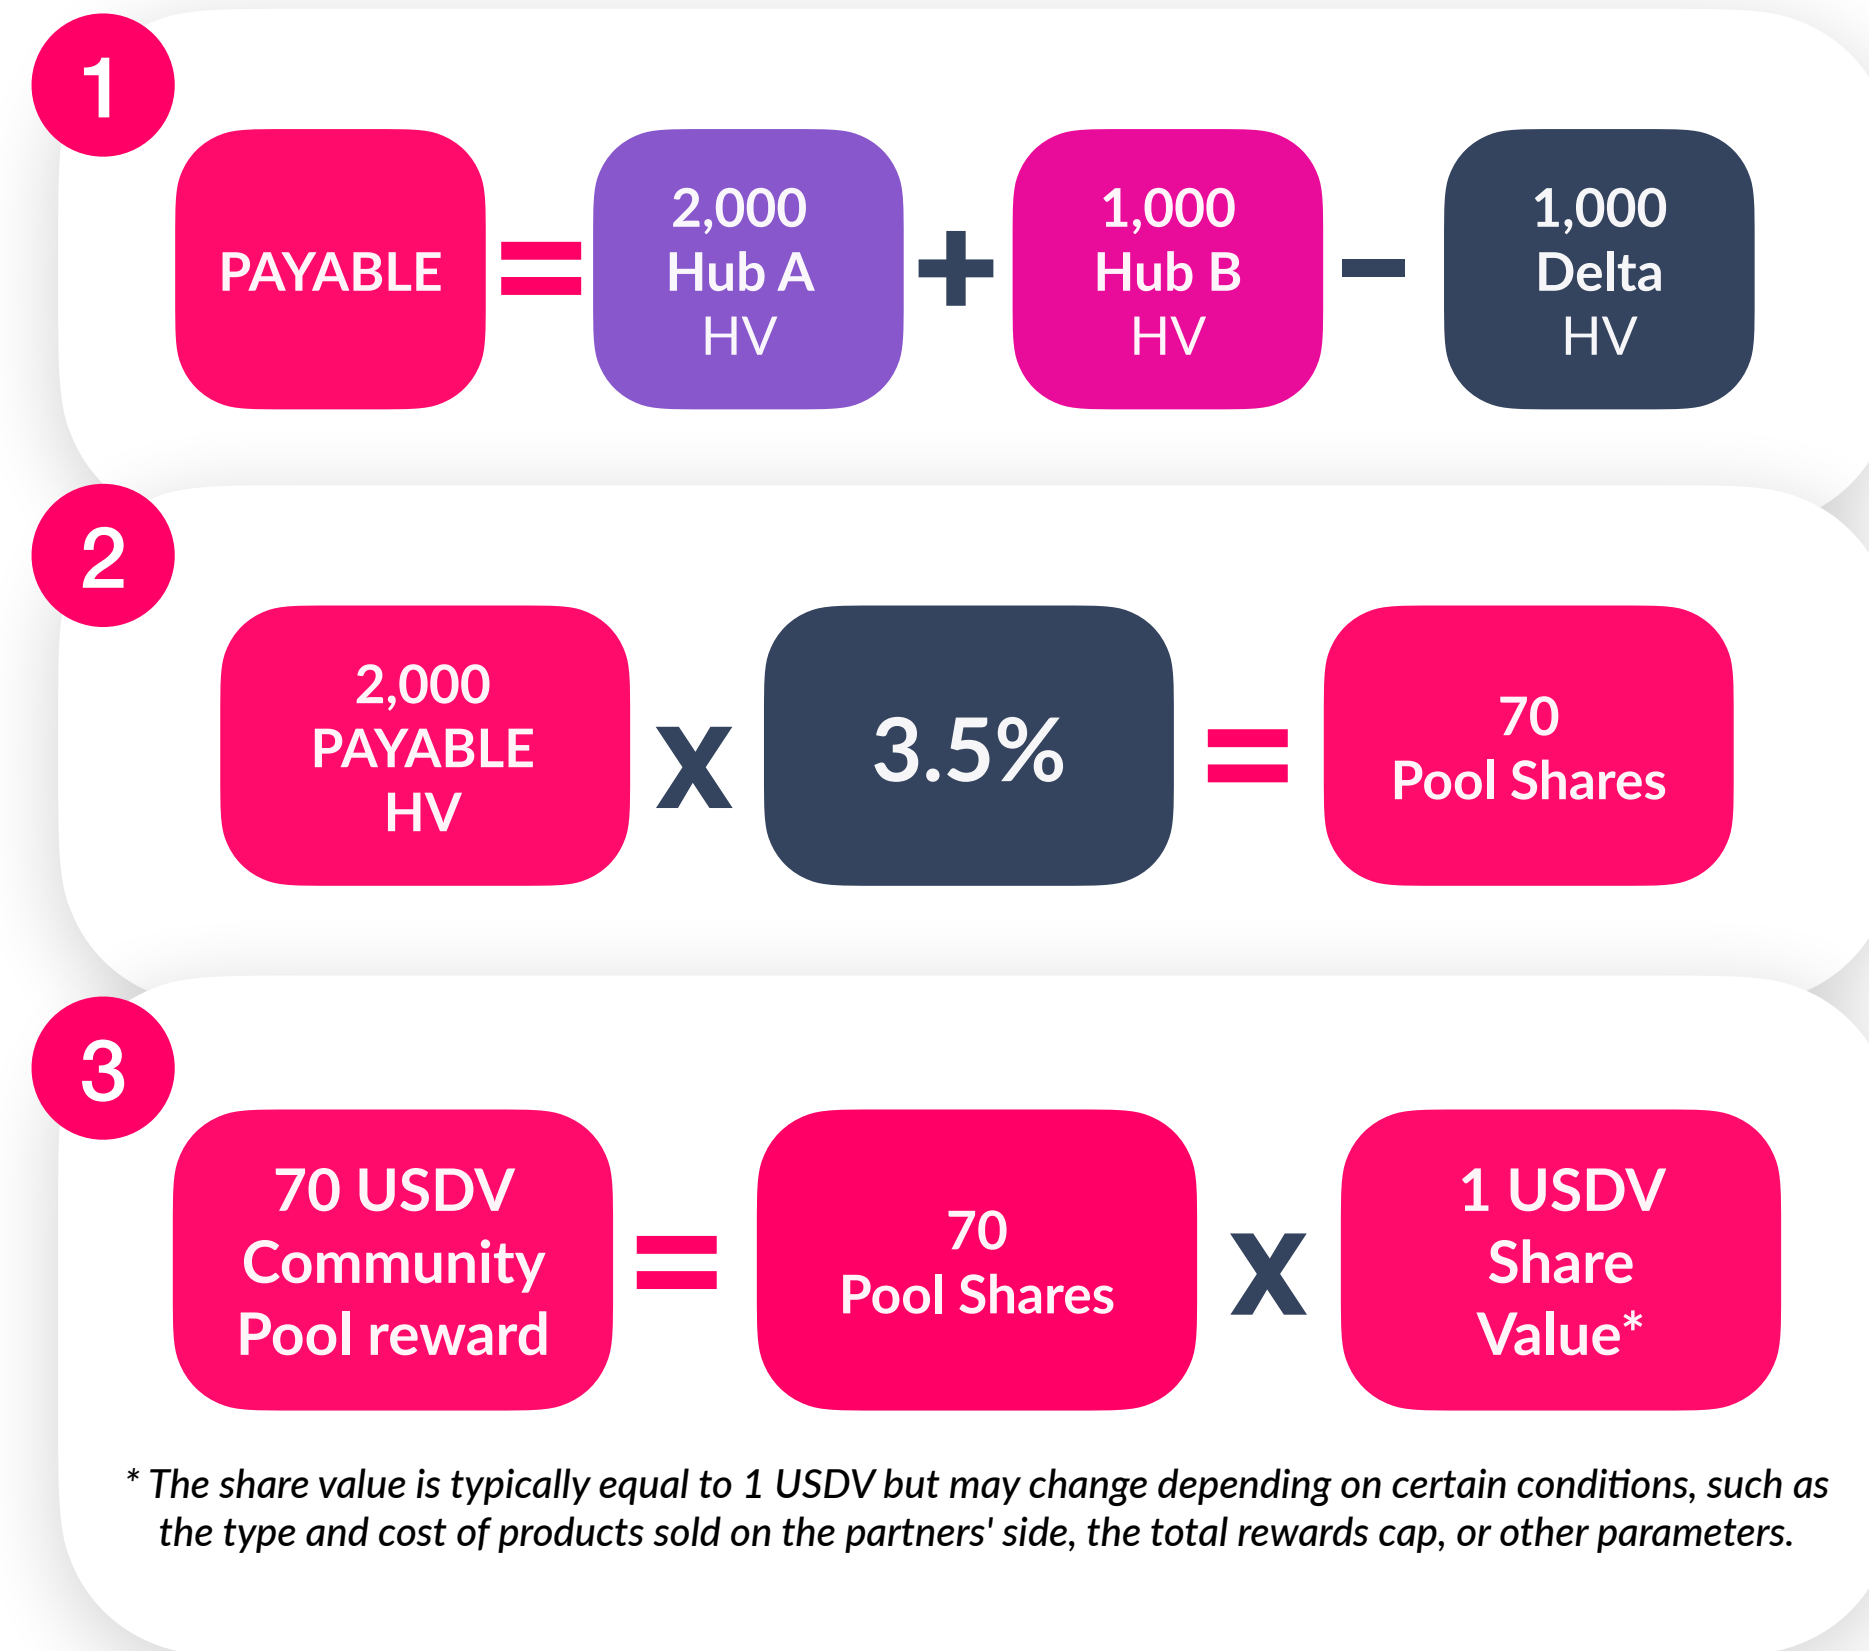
1

PAYABLE = 2,000 Hub A HV + 1,000 Hub B HV − 1,000 Delta HV

2

2,000 PAYABLE HV X 3.5% = 70 Pool Shares

3

70 USDV Community Pool reward = 70 Pool Shares X 1 USDV Share Value*

* The share value is typically equal to 1 USDV but may change depending on certain conditions, such as the type and cost of products sold on the partners' side, the total rewards cap, or other parameters.